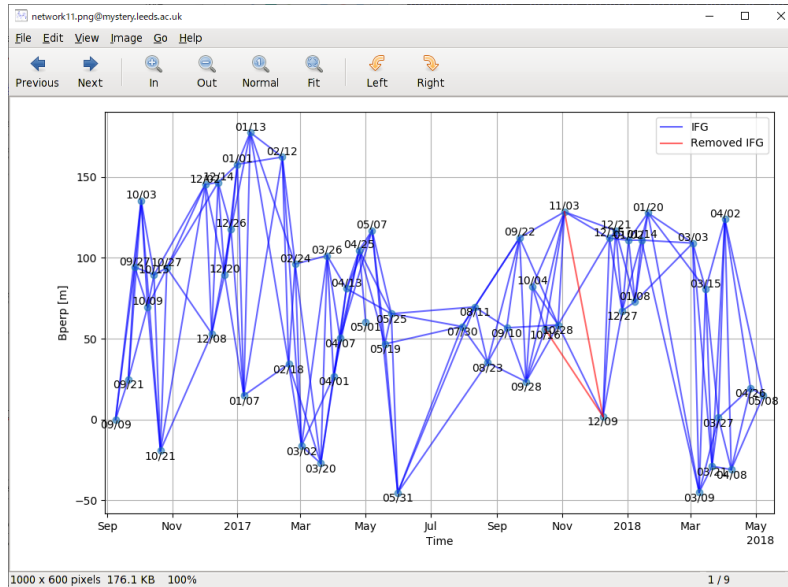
network11.png@mystery.leeds.ac.uk

File Edit View Image Go Help

Previous Next In Out Normal Fit Left Right

IFG
Removed IFG

01/13
02/12
01/01
12/27
12/14
10/03
12/26
09/27
10/27
10/15
12/20
10/09
12/08
09/21
09/09
10/21
01/07
02/24
02/18
03/02
03/20
03/26
04/13
04/25
05/07
05/01
04/07
04/01
05/25
05/19
05/31
08/11
07/30
08/23
09/22
09/10
10/04
09/28
10/28
10/16
11/03
12/09
12/21
12/15
01/02
12/14
01/20
01/08
12/27
03/03
03/15
04/02
03/27
03/21
03/09
04/08
04/26
05/08

Bperp [m]
150
100
50
0
−50

Sep Nov 2017 Mar May Jul Sep Nov 2018 Mar May 2018
Time

1000 x 600 pixels 176.1 KB 100% 1 / 9